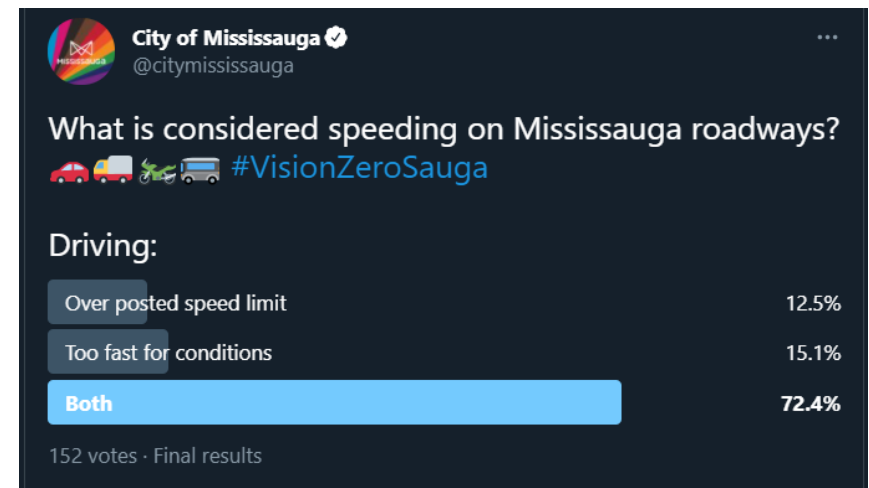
City of Mississauga
@citymississauga

MISSISSAUGA

···

What is considered speeding on Mississauga roadways? 🚗🚚🏍️🚌 #VisionZeroSauga

Driving:

Over posted speed limit 12.5%

Too fast for conditions 15.1%

Both 72.4%

152 votes · Final results